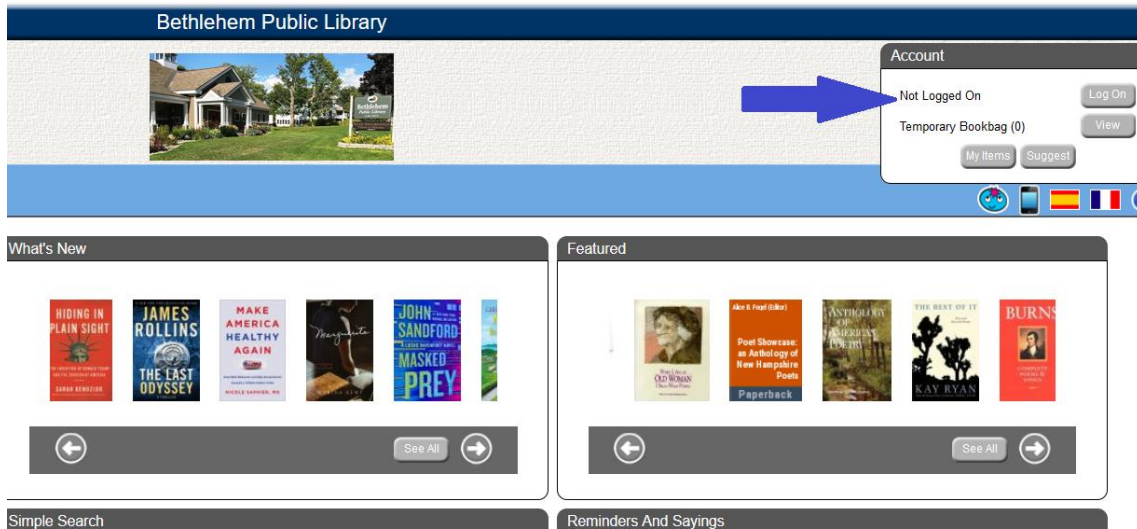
Bethlehem Public Library

Bethlehem Public Library

Account

Not Logged On

Log On

Temporary Bookbag (0)

View

My Items

Suggest

What's New

HIDING IN PLAIN SIGHT

SARAH KENDZIOR

JAMES ROLLINS

THE LAST ODYSSEY

MAKE AMERICA HEALTHY AGAIN

NICOLE SAPHIER, MD

JOHN SANDFORD

MASKED PREY

See All

Featured

OLD WOMAN

Alice B. Fogel (Editor)

Poet Showcase: an Anthology of New Hampshire Poets

Paperback

ANTHOLOGY OF AMERICAN POETRY

THE BEST OF IT

KAY RYAN

BURNS

See All

Simple Search

Reminders And Sayings